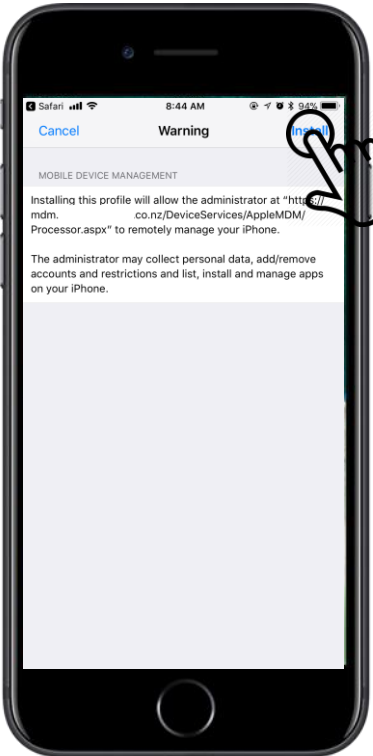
Safari 8:44 AM 94%

Cancel Warning Install

MOBILE DEVICE MANAGEMENT

Installing this profile will allow the administrator at "https:// mdm. co.nz/DeviceServices/AppleMDM/ Processor.aspx" to remotely manage your iPhone.

The administrator may collect personal data, add/remove accounts and restrictions and list, install and manage apps on your iPhone.